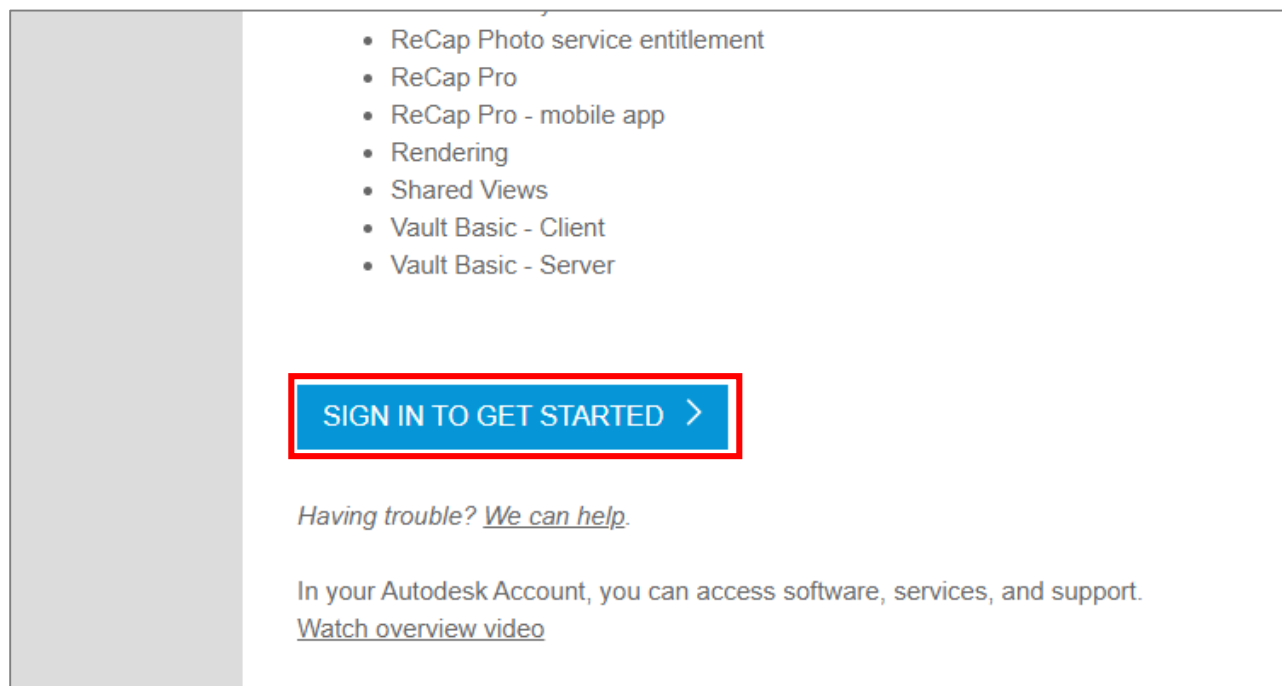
- ReCap Photo service entitlement
- ReCap Pro
- ReCap Pro - mobile app
- Rendering
- Shared Views
- Vault Basic - Client
- Vault Basic - Server

SIGN IN TO GET STARTED >

*Having trouble? We can help.*

In your Autodesk Account, you can access software, services, and support.
Watch overview video